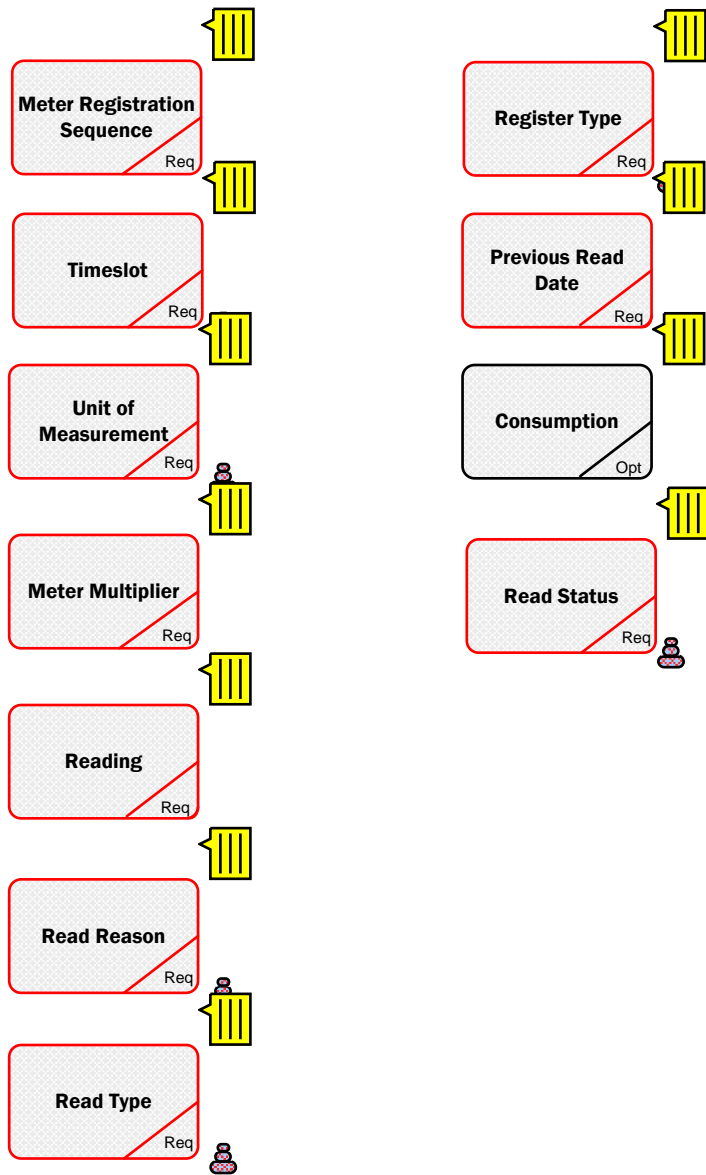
Meter Registration Sequence
Req

Timeslot
Req

Unit of Measurement
Req

Meter Multiplier
Req

Reading
Req

Read Reason
Req

Read Type
Req

Register Type
Req

Previous Read Date
Req

Consumption
Opt

Read Status
Req